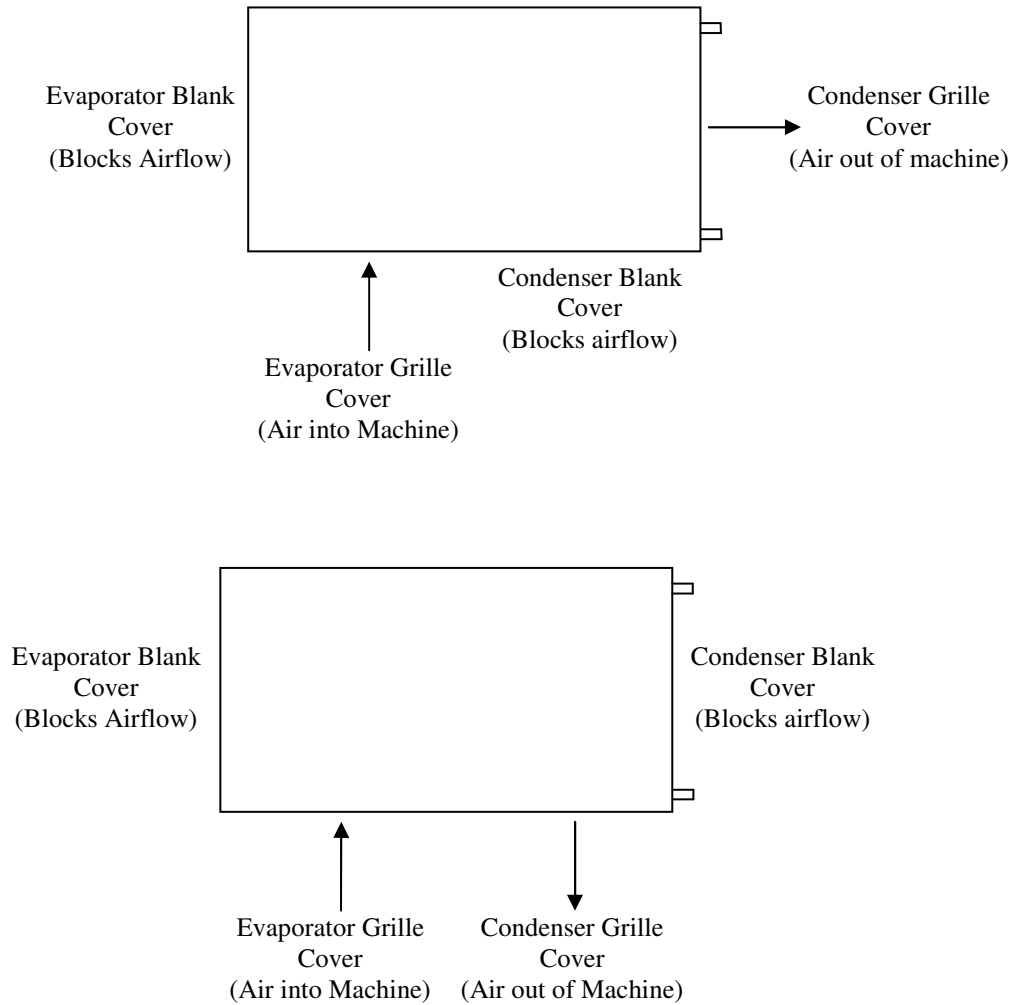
Evaporator Blank Cover (Blocks Airflow)

Condenser Grille Cover (Air out of machine)

Condenser Blank Cover (Blocks airflow)

Evaporator Grille Cover (Air into Machine)

Evaporator Blank Cover (Blocks Airflow)

Condenser Blank Cover (Blocks airflow)

Evaporator Grille Cover (Air into Machine)

Condenser Grille Cover (Air out of Machine)